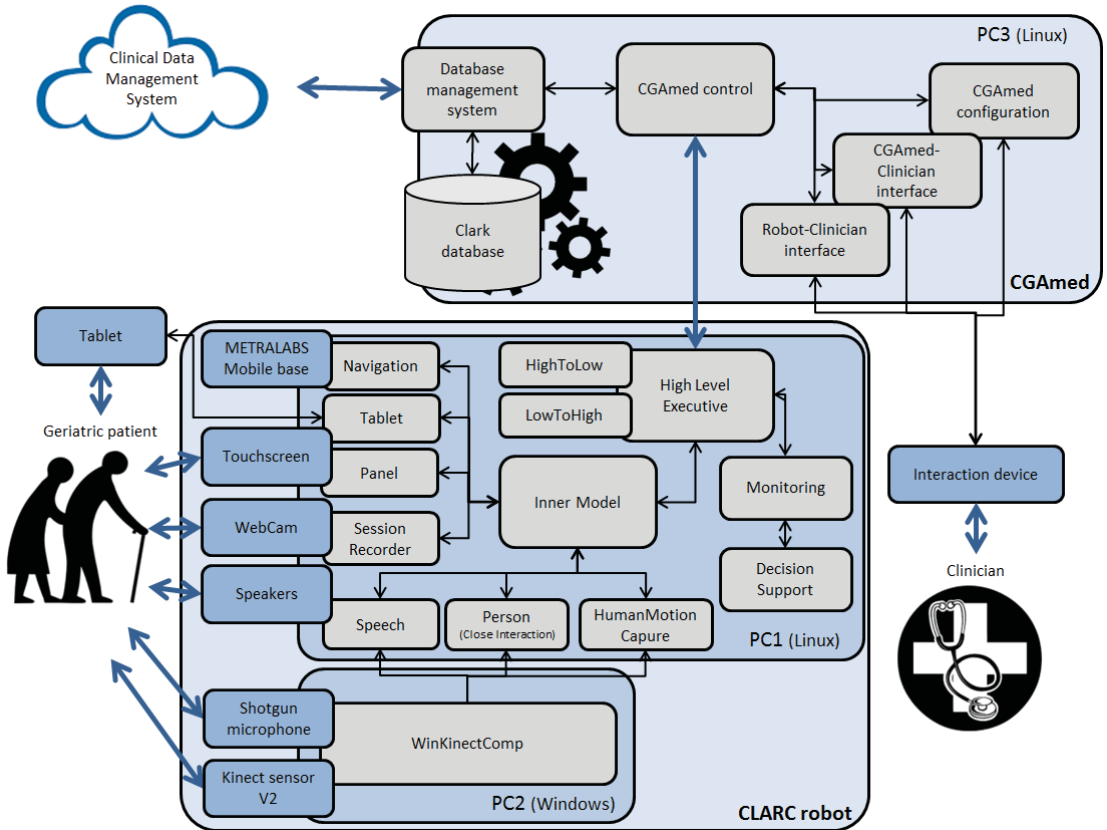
Clinical Data Management System

PC3 (Linux)

Database management system

CGAmed control

CGAmed configuration

CGAmed-Clinician interface

Clark database

Robot-Clinician interface

CGAmed

Tablet

METRALABS Mobile base

Navigation

HighToLow

LowToHigh

High Level Executive

Tablet

Geriatric patient

Touchscreen

Panel

Inner Model

Monitoring

Interaction device

WebCam

Session Recorder

Decision Support

Clinician

Speakers

Speech

Person (Close Interaction)

HumanMotion Capure

PC1 (Linux)

Shotgun microphone

WinKinectComp

Kinect sensor V2

PC2 (Windows)

CLARC robot